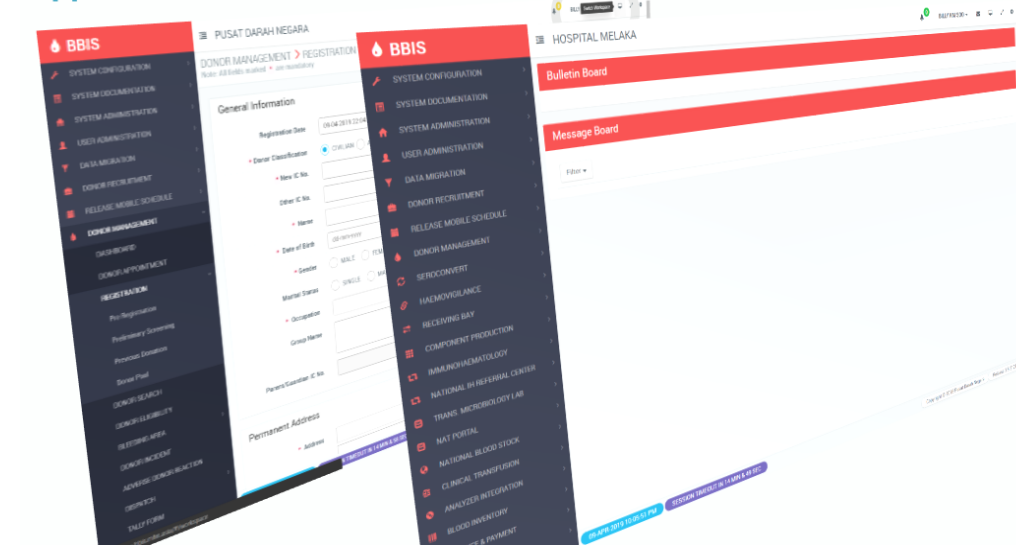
BBIS

SYSTEM CONFIGURATION
SYSTEM DOCUMENTATION
SYSTEM ADMINISTRATION
USER ADMINISTRATION
DATA MIGRATION
DONOR RECRUITMENT
RELEASE MOBILE SCHEDULE
DONOR MANAGEMENT
DASHBOARD
DONOR APPOINTMENT
REGISTRATION
Pre Registration
Preliminary Screening
Previous Donation
Donor Pixel
DONOR SEARCH
DONOR ELIGIBILITY
BLEEDING AREA
DONOR INCIDENT
ADVERSE DONOR REACTION
DISPATCH
TALLY FORM

PUSAT DARAH NEGARA

DONOR MANAGEMENT > REGISTRATION
Note: All fields marked * are mandatory

General Information
Registration Date 09-04-2019 22:04
* Donor Classification CIVILIAN
* New IC No.
Other IC No.
* Name
* Date of Birth dd-mm-yyyy
* Gender MALE FEMALE
Marital Status SINGLE MARRIED
* Occupation
Group Name
Parent/Guardian IC No.

Permanent Address
* Address

SESSION TIMEOUT IN 14 MIN & 49 SEC

BBIS

SYSTEM CONFIGURATION
SYSTEM DOCUMENTATION
SYSTEM ADMINISTRATION
USER ADMINISTRATION
DATA MIGRATION
DONOR RECRUITMENT
RELEASE MOBILE SCHEDULE
DONOR MANAGEMENT
SEROCONVERT
HAEMOVIGILANCE
RECEIVING BAY
COMPONENT PRODUCTION
IMMUNOHAEMATOLOGY
NATIONAL IH REFERRAL CENTER
TRANS. MICROBIOLOGY LAB
NAT PORTAL
NATIONAL BLOOD STOCK
CLINICAL TRANSFUSION
ANALYZER INTEGRATION
BLOOD INVENTORY
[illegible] & PAYMENT

HOSPITAL MELAKA

Bulletin Board

Message Board

Filter

09-APR-2019 10:05:51 PM
SESSION TIMEOUT IN 14 MIN & 49 SEC